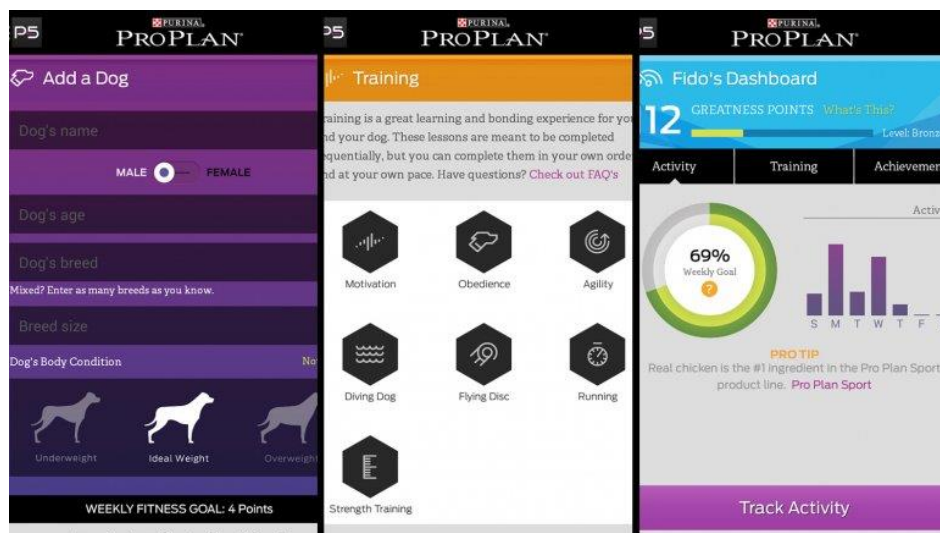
P5 PURINA PROPLAN

Add a Dog

Dog's name

MALE FEMALE

Dog's age

Dog's breed

Mixed? Enter as many breeds as you know.

Breed size

Dog's Body Condition No

Underweight Ideal Weight Overweight

WEEKLY FITNESS GOAL: 4 Points

P5 PURINA PROPLAN

Training

raining is a great learning and bonding experience for yo nd your dog. These lessons are meant to be completed equentially, but you can complete them in your own orde nd at your own pace. Have questions? Check out FAQ's

Motivation Obedience Agility

Diving Dog Flying Disc Running

Strength Training

5 PURINA PROPLAN

Fido's Dashboard

12 GREATNESS POINTS What's This?

Level: Bronz

Activity Training Achievemer

Activ

69%
Weekly Goal
?

S M T W T F

PRO TIP
Real chicken is the #1 ingredient in the Pro Plan Sport product line. Pro Plan Sport

Track Activity